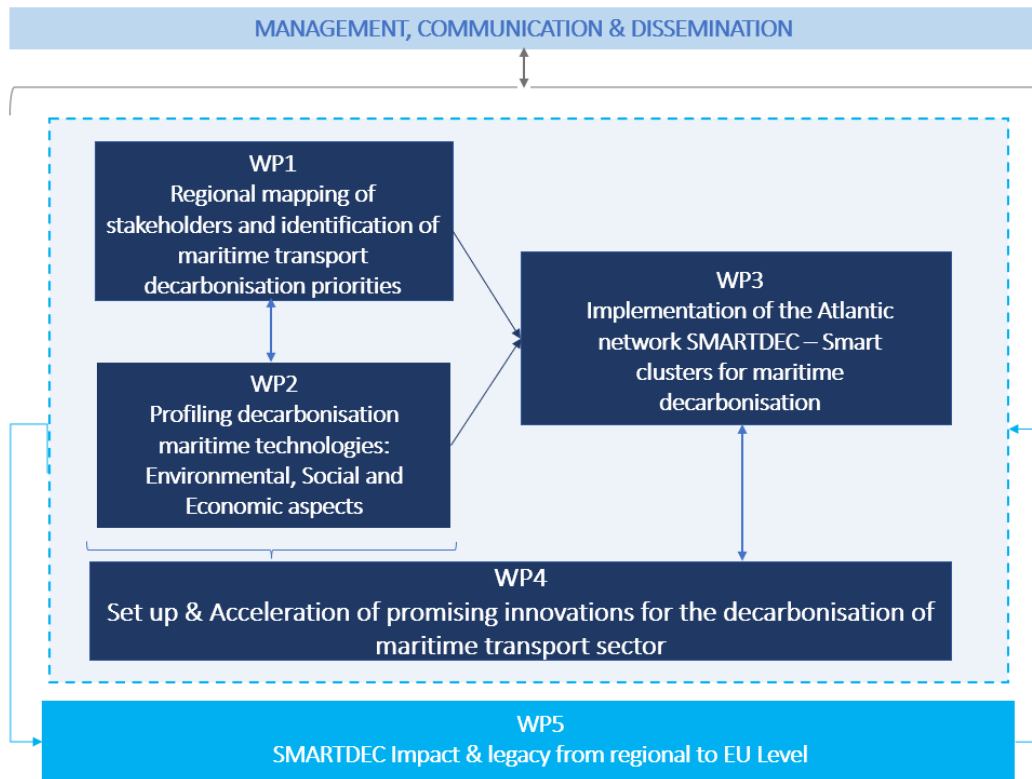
MANAGEMENT, COMMUNICATION & DISSEMINATION

WP1
Regional mapping of stakeholders and identification of maritime transport decarbonisation priorities

WP2
Profiling decarbonisation maritime technologies: Environmental, Social and Economic aspects

WP3
Implementation of the Atlantic network SMARTDEC – Smart clusters for maritime decarbonisation

WP4
Set up & Acceleration of promising innovations for the decarbonisation of maritime transport sector

WP5
SMARTDEC Impact & legacy from regional to EU Level